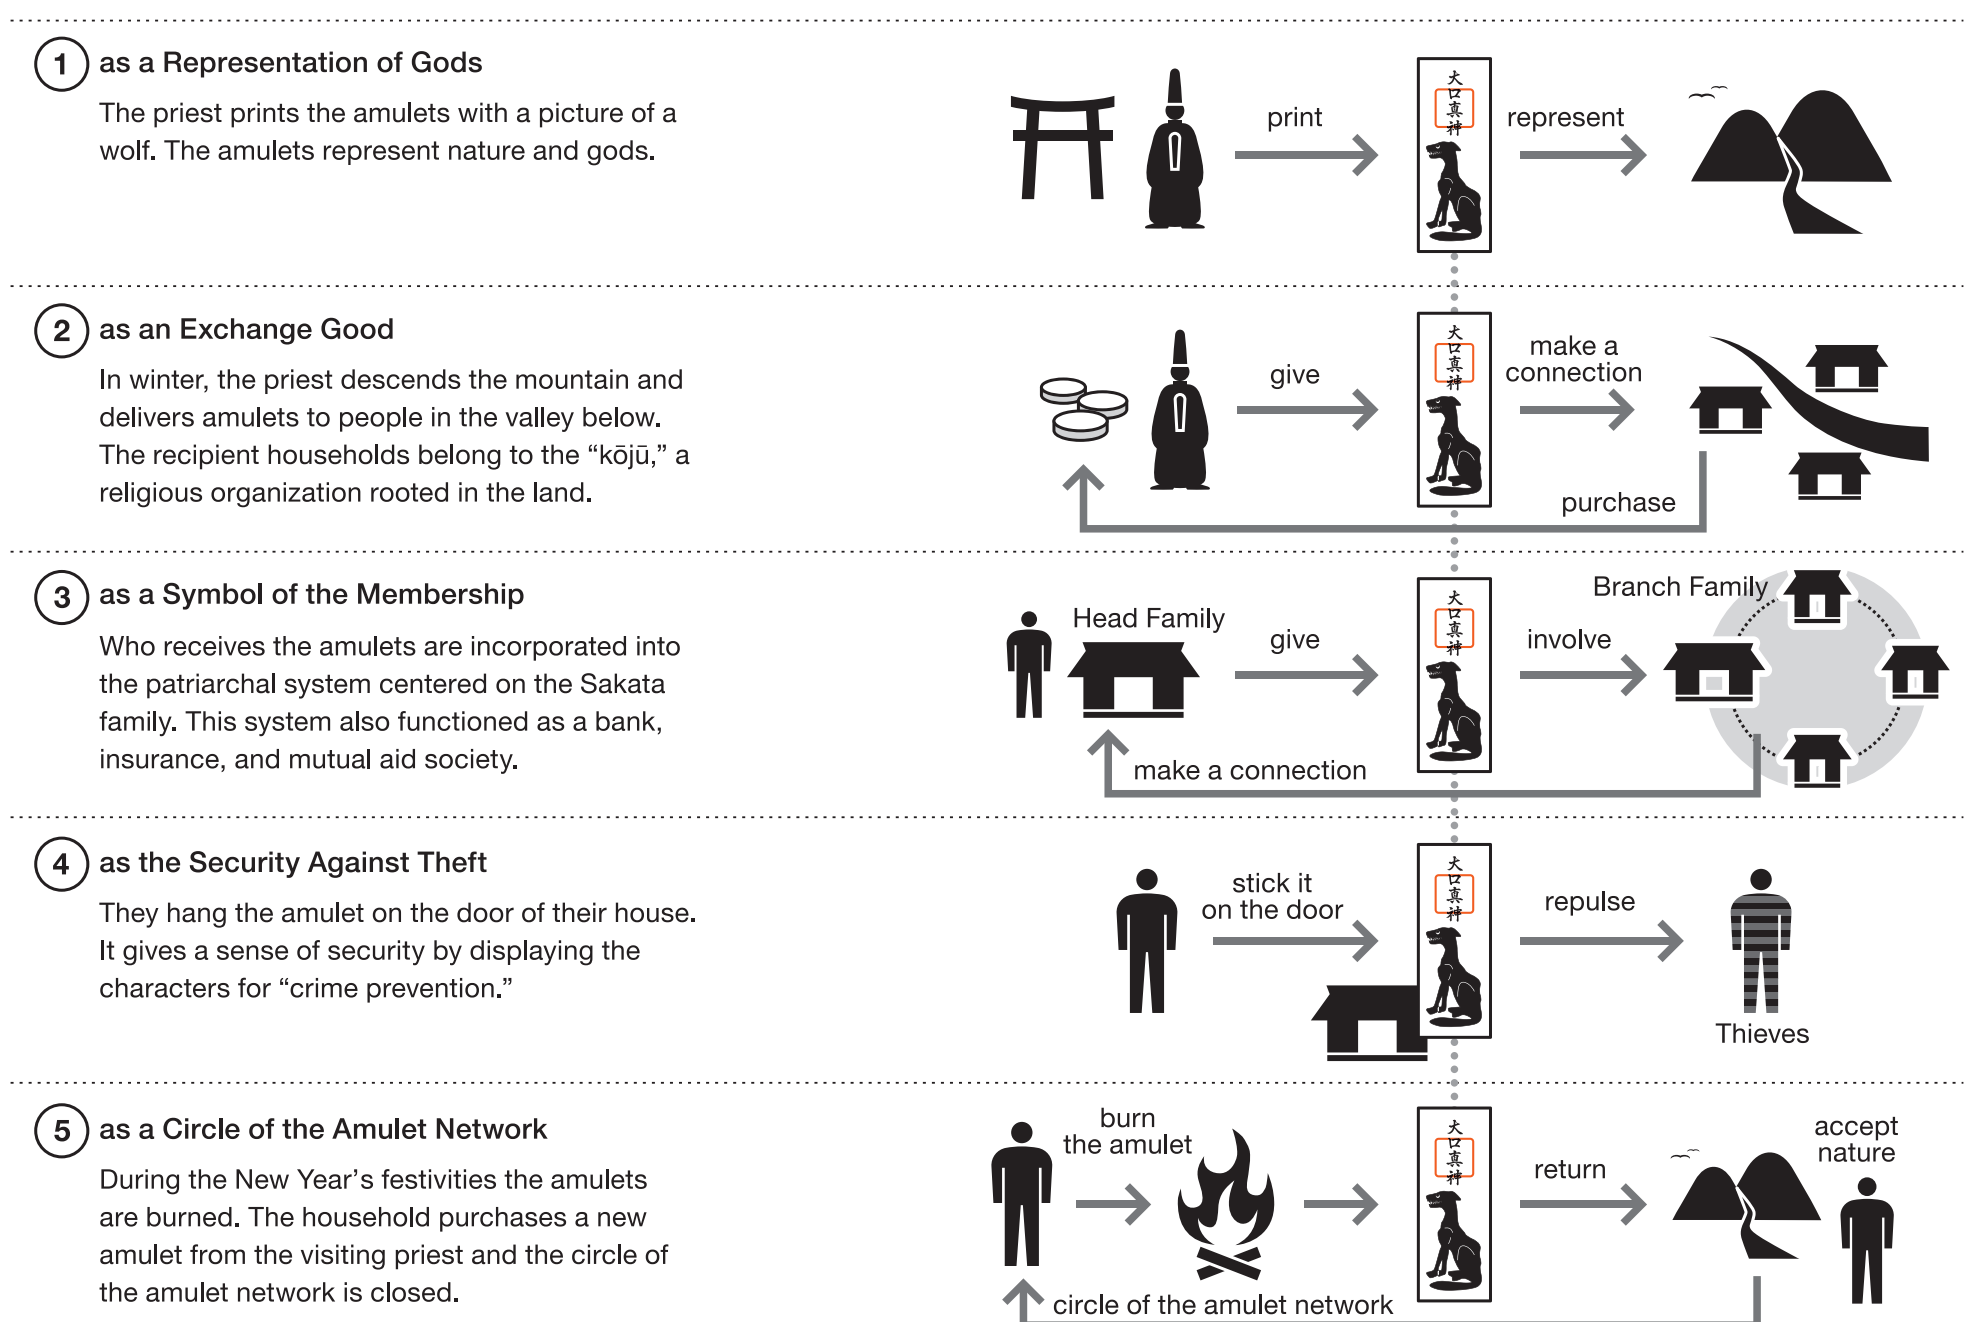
1 as a Representation of Gods

The priest prints the amulets with a picture of a wolf. The amulets represent nature and gods.

print

大口真神

represent

2 as an Exchange Good

In winter, the priest descends the mountain and delivers amulets to people in the valley below. The recipient households belong to the "kōjū," a religious organization rooted in the land.

give

大口真神

make a connection

purchase

3 as a Symbol of the Membership

Who receives the amulets are incorporated into the patriarchal system centered on the Sakata family. This system also functioned as a bank, insurance, and mutual aid society.

Head Family

give

大口真神

involve

Branch Family

make a connection

4 as the Security Against Theft

They hang the amulet on the door of their house. It gives a sense of security by displaying the characters for "crime prevention."

stick it on the door

大口真神

repulse

Thieves

5 as a Circle of the Amulet Network

During the New Year's festivities the amulets are burned. The household purchases a new amulet from the visiting priest and the circle of the amulet network is closed.

burn the amulet

大口真神

return

accept nature

circle of the amulet network